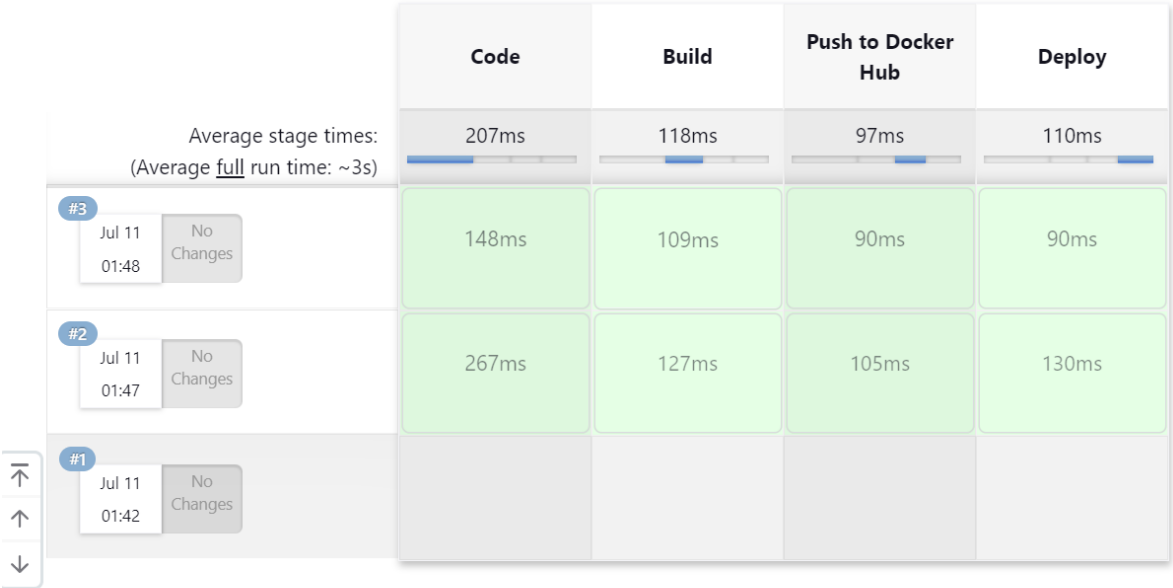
| | Code | Build | Push to Docker Hub | Deploy |
|---|---|---|---|---|
| Average stage times: (Average full run time: ~3s) | 207ms | 118ms | 97ms | 110ms |
| #3 Jul 11 01:48 No Changes | 148ms | 109ms | 90ms | 90ms |
| #2 Jul 11 01:47 No Changes | 267ms | 127ms | 105ms | 130ms |
| #1 Jul 11 01:42 No Changes | | | | |